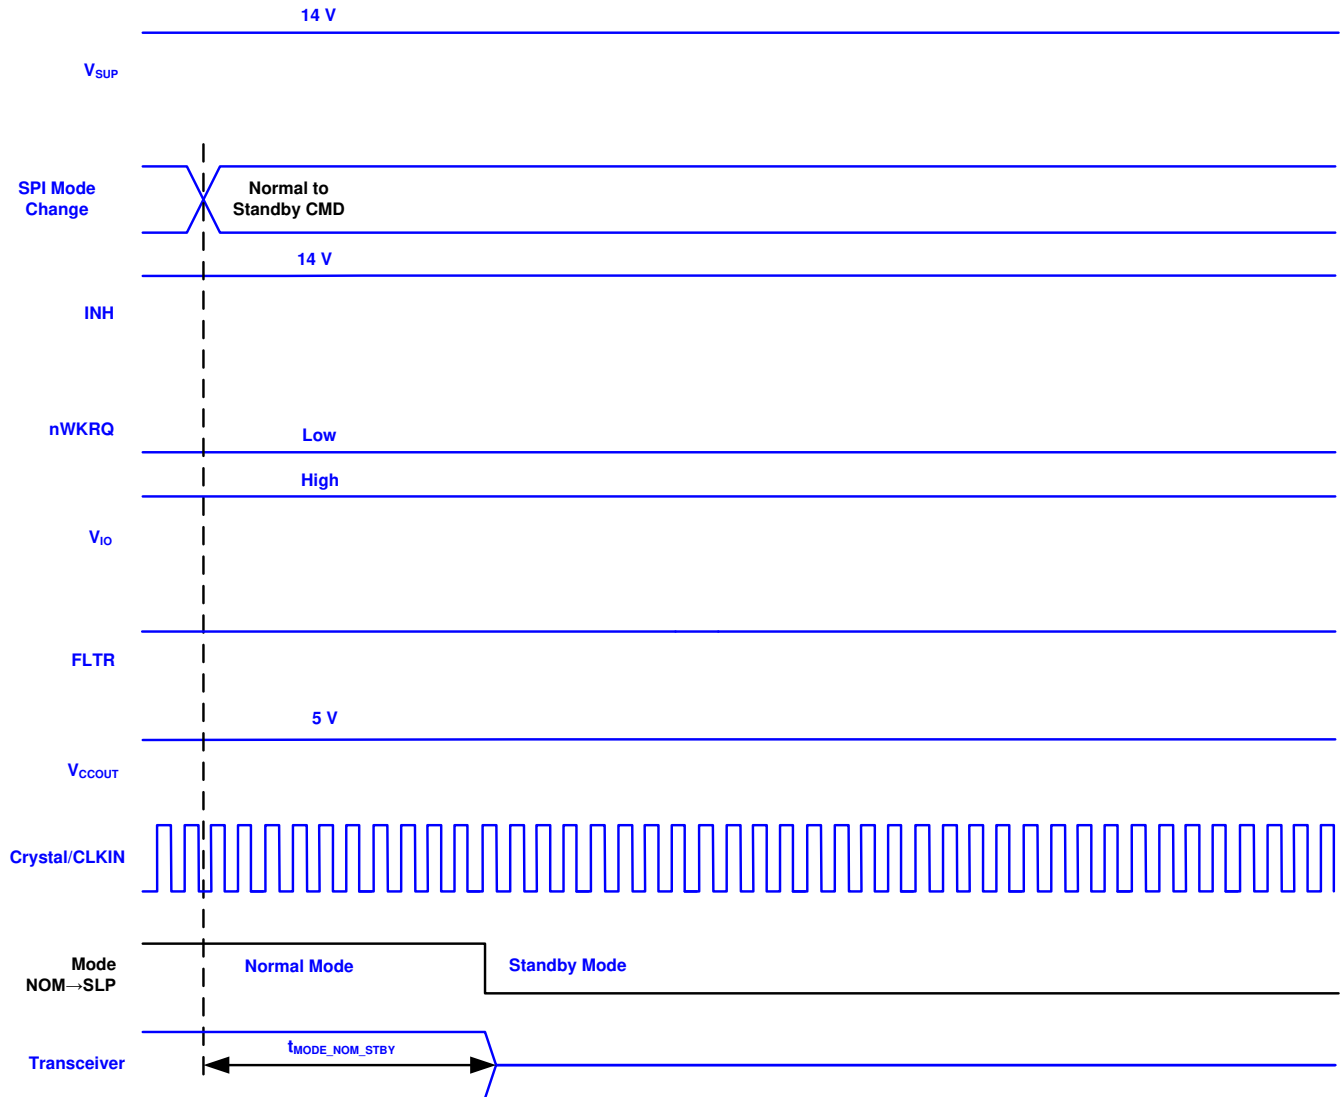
14 V

$V_{SUP}$

SPI Mode Change

Normal to Standby CMD

14 V

INH

nWKRQ

Low

High

$V_{IO}$

FLTR

5 V

$V_{CCOUT}$

Crystal/CLKIN

Mode NOM→SLP

Normal Mode

Standby Mode

Transceiver

$t_{MODE\_NOM\_STBY}$